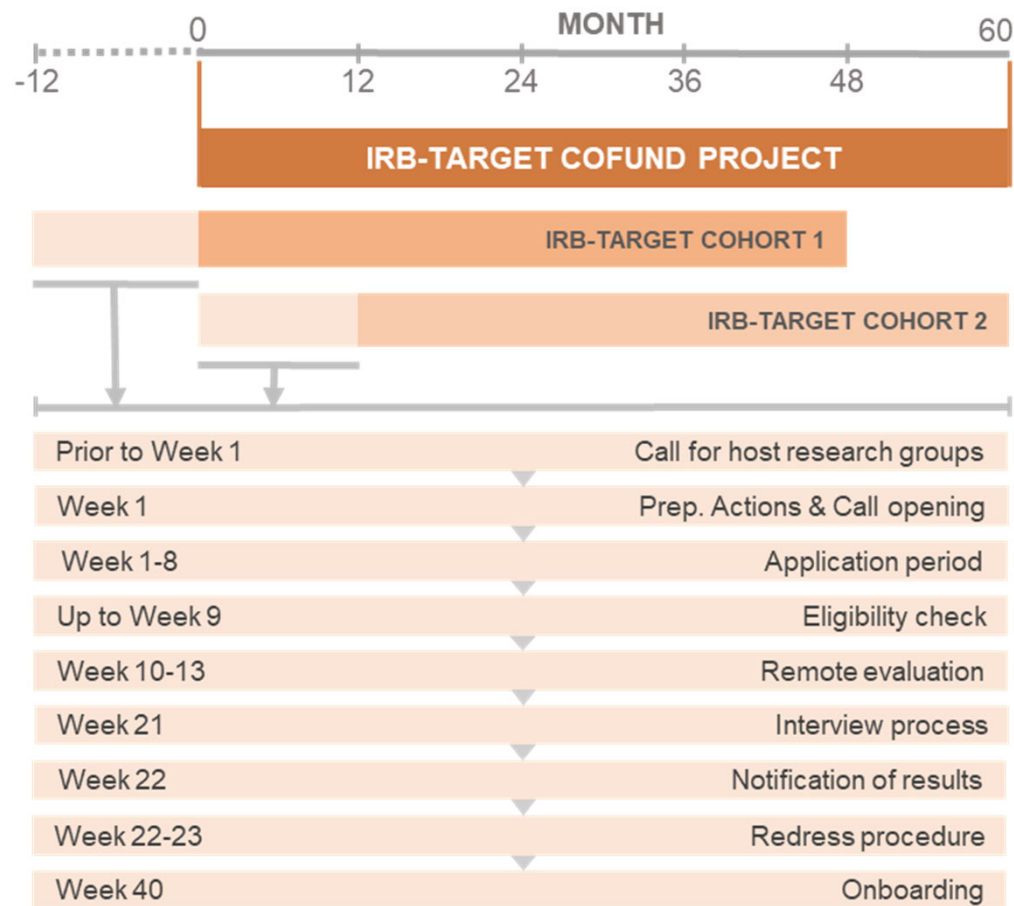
MONTH

-12 0 12 24 36 48 60

IRB-TARGET COFUND PROJECT

IRB-TARGET COHORT 1

IRB-TARGET COHORT 2

| | |
|---|---|
| Prior to Week 1 | Call for host research groups |
| Week 1 | Prep. Actions & Call opening |
| Week 1-8 | Application period |
| Up to Week 9 | Eligibility check |
| Week 10-13 | Remote evaluation |
| Week 21 | Interview process |
| Week 22 | Notification of results |
| Week 22-23 | Redress procedure |
| Week 40 | Onboarding |